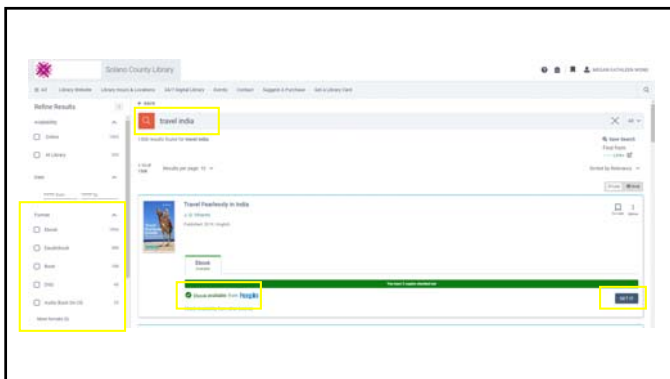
Solano County Library

MEGAN KATHLEEN WONG

All Library Website Library Hours & Locations 24/7 Digital Library Events Contact Suggest a Purchase Get a Library Card

Refine Results

Availability

Online

At Library

Date

Format

Ebook

Audiobook

Book

DVD

Audio Book On CD

More formats

travel india

Save Search

Sorted by Relevancy

Results per page: 10

Travel Fearlessly in India

Published: 2015, English

Ebook

Available

Ebook available from hoopla

GET IT